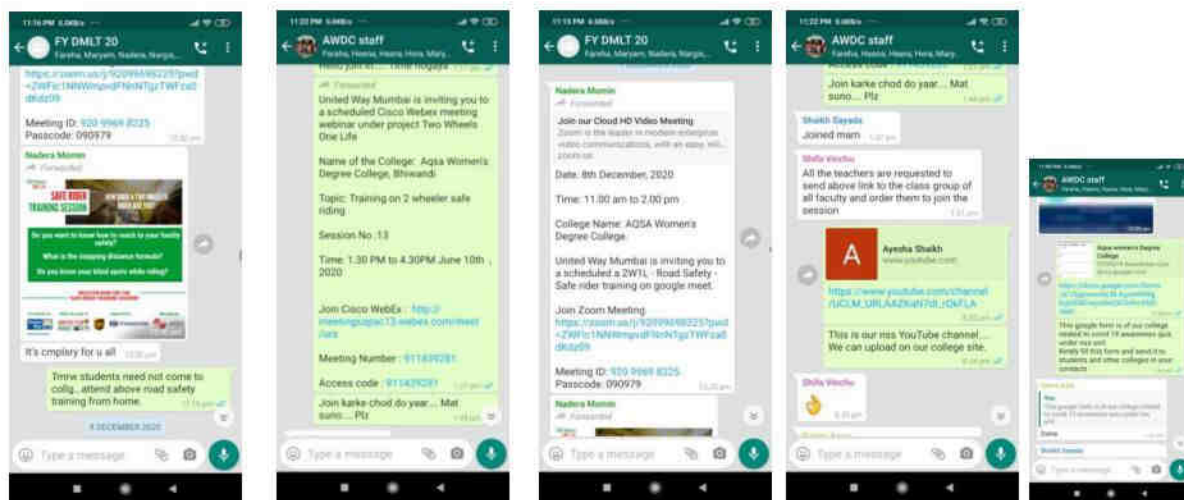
11:16 PM

FY DMLT 20
Fareha, Maryam, Nadera, Nargis...

https://zoom.us/j/92099698225?pwd=ZWFtc1NNWmpvdFNrNTgzTWFzd dkdz09

Meeting ID: 920 9969 8225
Passcode: 090979

Nadera Momin
Forwarded

SAFE RIDER TRAINING SESSION

Do you want to know how to reach to your family safely?

What is the stopping distance formula?

Do you know your blind spots while riding?

It's cmplsry for u all

Tmrw students need not come to collg.. attend above road safety training from home.

9 DECEMBER 2020

Type a message

11:22 PM

AWDC staff
Fareha, Maryam, Heena, Hina, Mary...

Hello jun ki ... Time hogaya

Forwarded

United Way Mumbai is inviting you to a scheduled Cisco Webex meeting webinar under project Two Wheels One Life

Name of the College: Aqsa Women's Degree College, Bhiwandi

Topic: Training on 2 wheeler safe riding

Session No.:13

Time: 1.30 PM to 4.30PM June 10th , 2020

Join Cisco WebEx : http:// meetingsapac13.webex.com/meet /ura

Meeting Number : 911439281

Access code : 911439281

Join karke chod do year... Mat suno.... Plz

Type a message

11:15 PM

FY DMLT 20
Fareha, Maryam, Nadera, Nargis...

Nadera Momin
Forwarded

Join our Cloud HD Video Meeting
Zoom is the leader in modern enterprise video communications, with an easy, reli... zoom.us

Date: 8th December, 2020

Time: 11.00 am to 2.00 pm

College Name: AQSA Women's Degree College.

United Way Mumbai is inviting you to a scheduled a 2W1L - Road Safety - Safe rider training on google meet.

Join Zoom Meeting
https://zoom.us/j/92099698225?pwd=ZWFtc1NNWmpvdFNrNTgzTWFzd dkdz09

Meeting ID: 920 9969 8225
Passcode: 090979

Nadera Momin
Forwarded

Type a message

11:22 PM

AWDC staff
Fareha, Maryam, Heena, Hina, Mary...

Join karke chod do year... Mat suno.... Plz

Shaikh Sayada
Joined mam

Shifa Vinchu
All the teachers are requested to send above link to the class group of all faculty and order them to join the session

A
Ayesha Shaikh
www.youtube.com

https://www.youtube.com/channel/UCLM_URLAAZKaN7dl_rQkFLA

This is our nss YouTube channel... We can upload on our college site.

Shifa Vinchu
👌

Type a message

AWDC staff
Fareha, Heena, Hina, Mary...

Aqsa women's Degree College

This google form is of our college related to covid 19 awareness quiz under nss unit
Kindly fill this form and send it to students and other colleges in your contacts

Done

Shaikh Sayada

Type a message